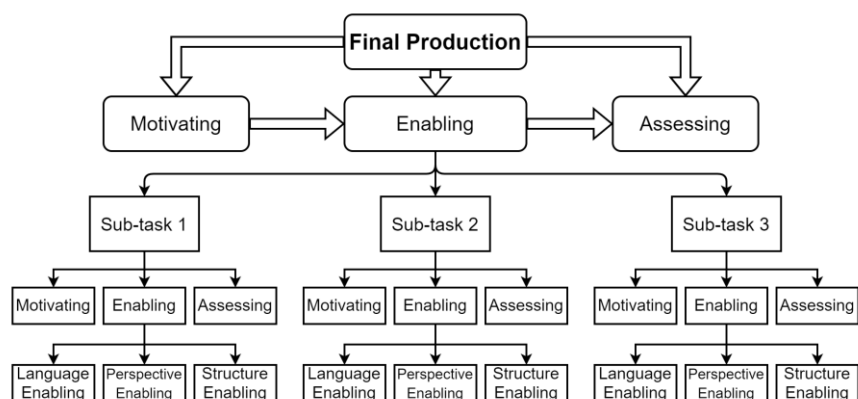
Final Production

Motivating

Enabling

Assessing

Sub-task 1

Sub-task 2

Sub-task 3

Motivating

Enabling

Assessing

Motivating

Enabling

Assessing

Motivating

Enabling

Assessing

Language Enabling

Perspective Enabling

Structure Enabling

Language Enabling

Perspective Enabling

Structure Enabling

Language Enabling

Perspective Enabling

Structure Enabling